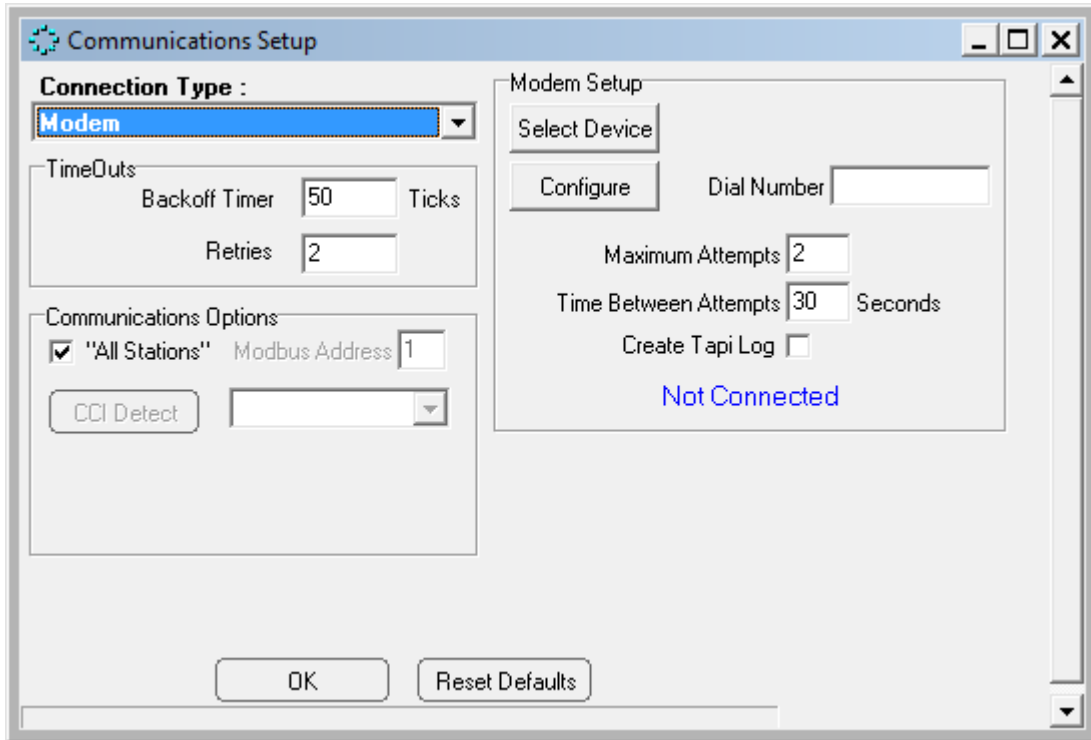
Communications Setup

Connection Type :
Modem

TimeOuts
Backoff Timer 50 Ticks
Retries 2

Communications Options
"All Stations" Modbus Address 1
CCI Detect

Modem Setup
Select Device
Configure
Dial Number
Maximum Attempts 2
Time Between Attempts 30 Seconds
Create Tapi Log
Not Connected

OK
Reset Defaults